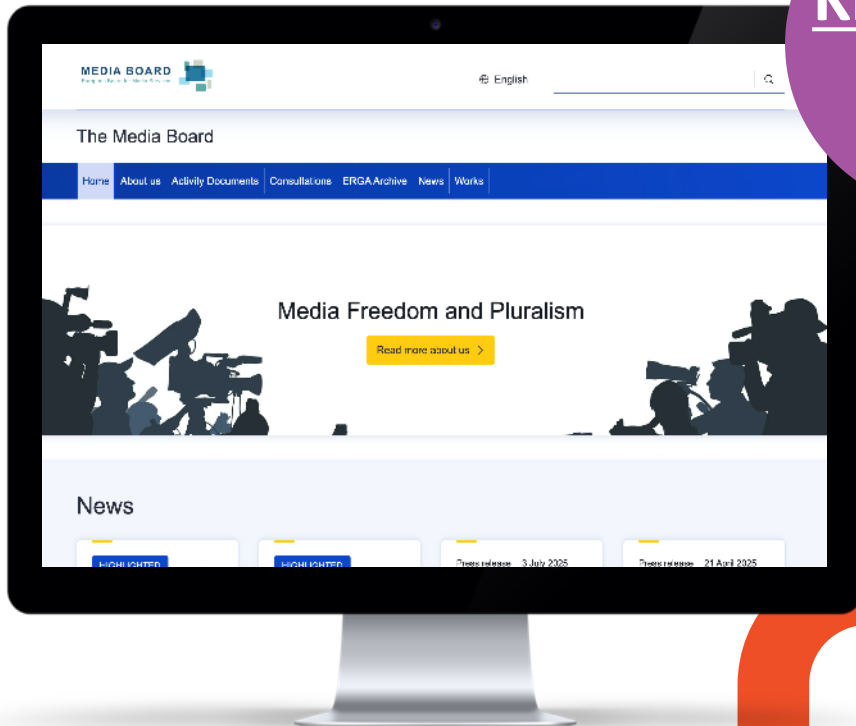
MEDIA BOARD
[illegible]

English

The Media Board

Home | About us | Activity Documents | Consultations | ERGA Archive | News | Works

Media Freedom and Pluralism

Read more about us >

News

HIGHLIGHTED

HIGHLIGHTED

Press release 3 July 2025

Press release 21 April 2025

K